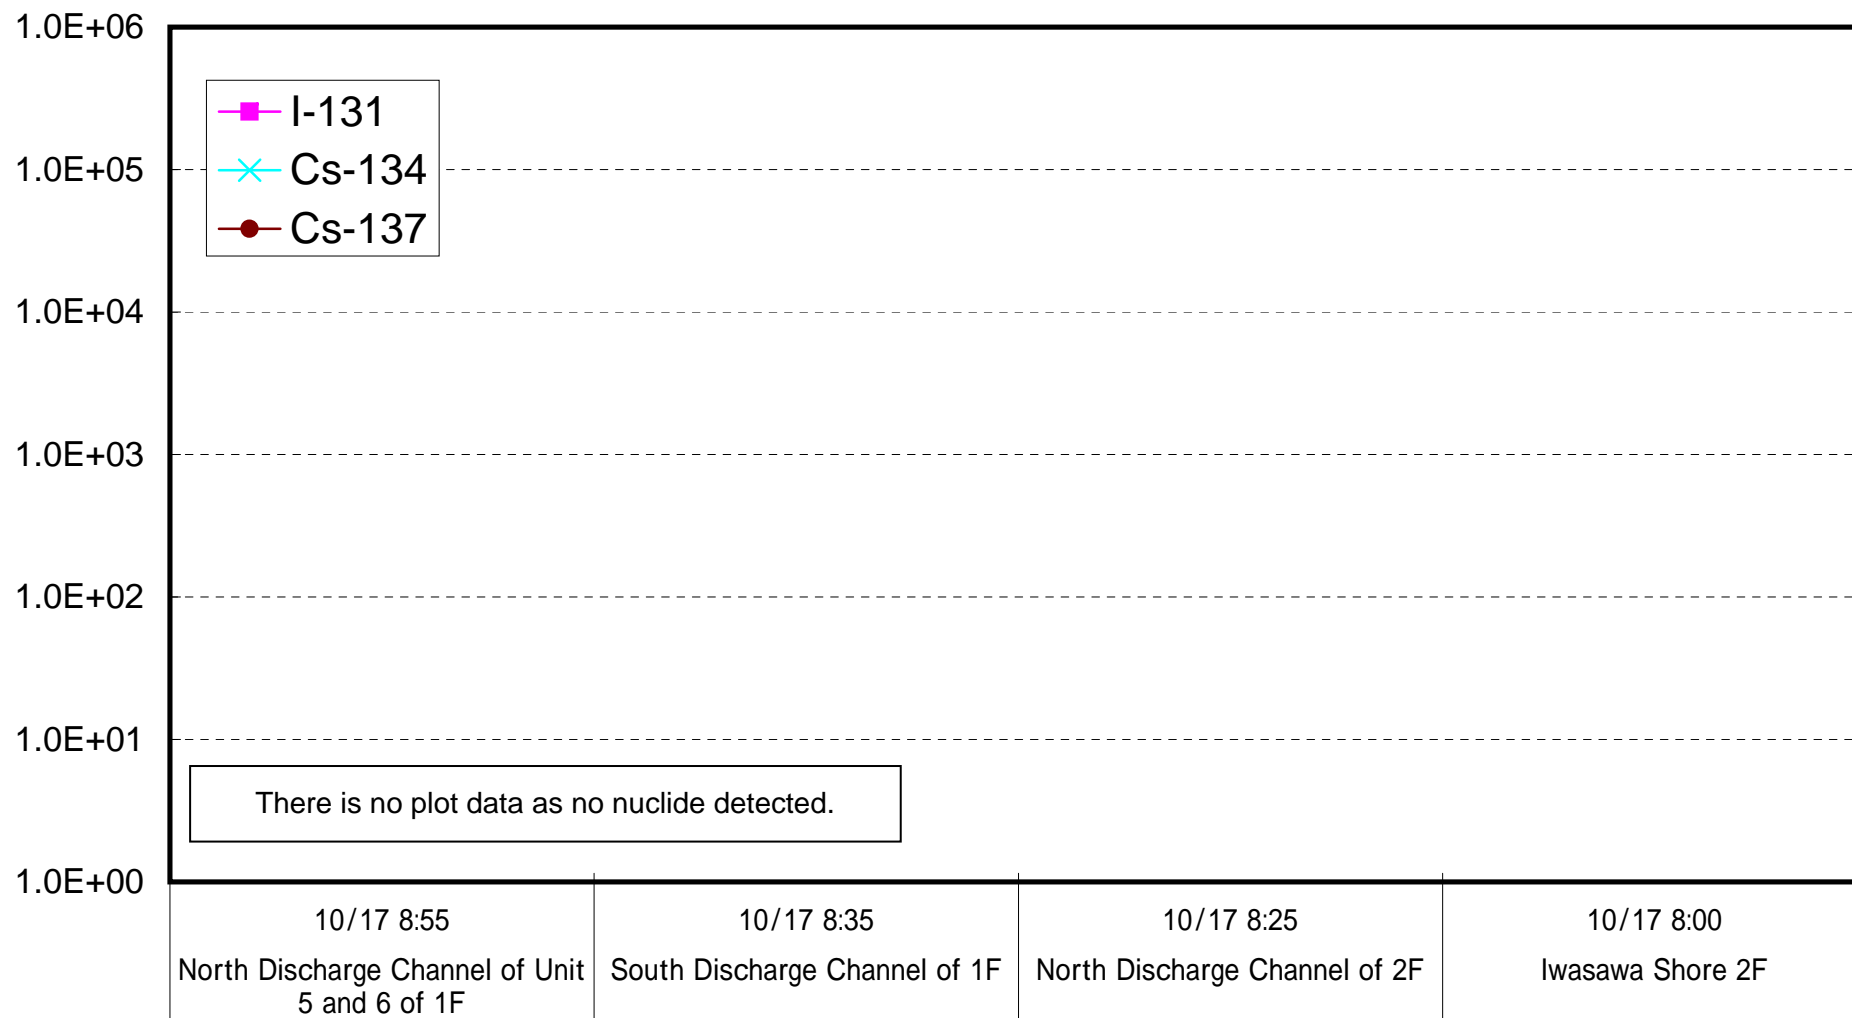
1.0E+06
1.0E+05
1.0E+04
1.0E+03
1.0E+02
1.0E+01
1.0E+00

I-131
Cs-134
Cs-137

There is no plot data as no nuclide detected.

10/17 8:55
North Discharge Channel of Unit 5 and 6 of 1F

10/17 8:35
South Discharge Channel of 1F

10/17 8:25
North Discharge Channel of 2F

10/17 8:00
Iwasawa Shore 2F